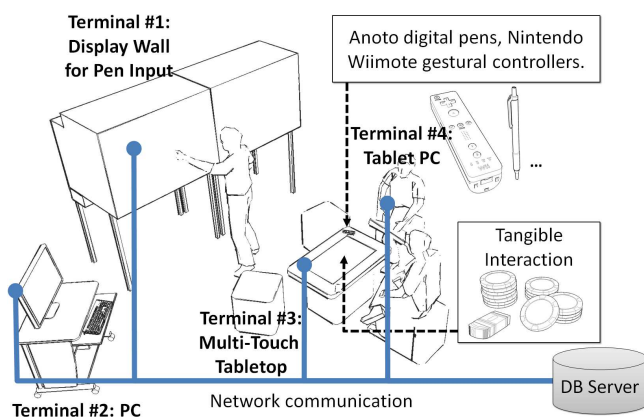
Terminal #1: Display Wall for Pen Input

Anoto digital pens, Nintendo Wiimote gestural controllers.

Terminal #4: Tablet PC

...

Tangible Interaction

Terminal #3: Multi-Touch Tabletop

DB Server

Terminal #2: PC

Network communication